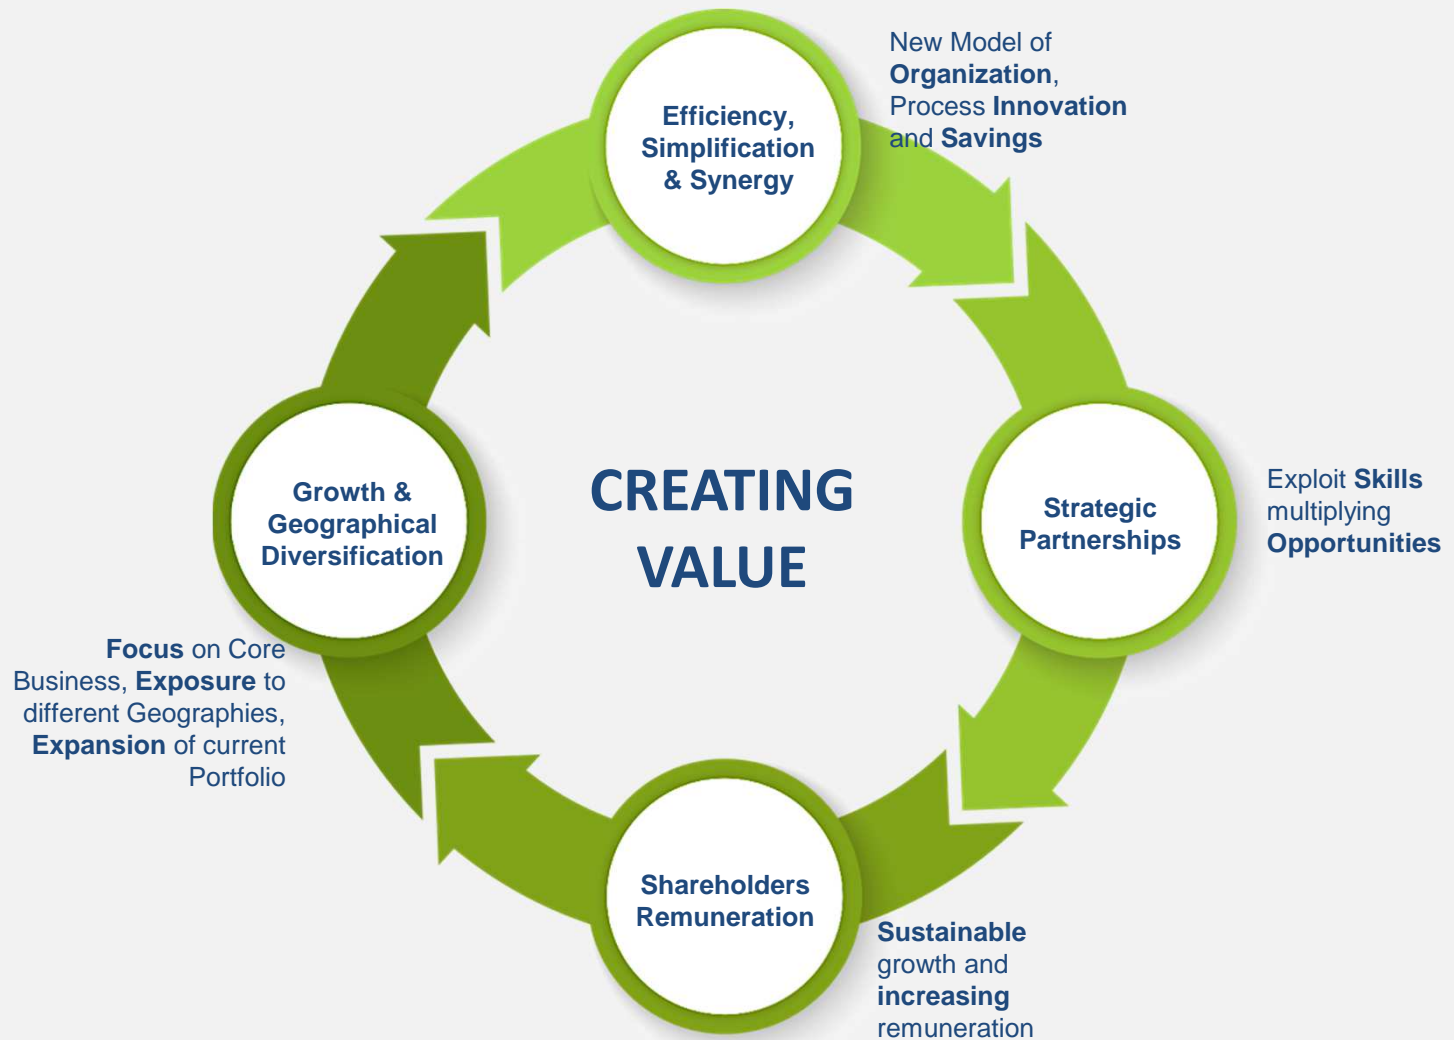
Efficiency, Simplification & Synergy

New Model of Organization, Process Innovation and Savings

CREATING VALUE

Growth & Geographical Diversification

Strategic Partnerships

Exploit Skills multiplying Opportunities

Focus on Core Business, Exposure to different Geographies, Expansion of current Portfolio

Shareholders Remuneration

Sustainable growth and increasing remuneration